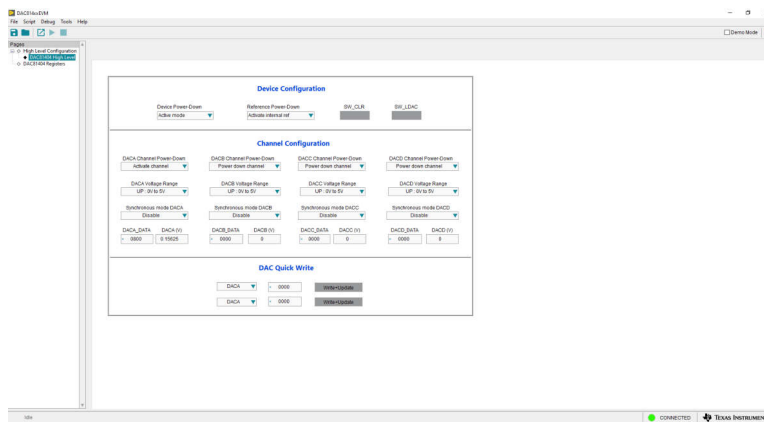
DAC814xxEVM

File Script Debug Tools Help

Demo Mode

Pages

High Level Configuration

DAC81404 High Level

DAC81404 Registers

Device Configuration

Device Power-Down

Active mode

Reference Power-Down

Activate internal ref

SW_CLR

SW_LDAC

Channel Configuration

DACA Channel Power-Down

Activate channel

DACB Channel Power-Down

Power down channel

DACC Channel Power-Down

Power down channel

DACD Channel Power-Down

Power down channel

DACA Voltage Range

UP : 0V to 5V

DACB Voltage Range

UP : 0V to 5V

DACC Voltage Range

UP : 0V to 5V

DACD Voltage Range

UP : 0V to 5V

Synchronous mode DACA

Disable

Synchronous mode DACB

Disable

Synchronous mode DACC

Disable

Synchronous mode DACD

Disable

DACA_DATA

0800

DACA (V)

0.15625

DACB_DATA

0000

DACB (V)

0

DACC_DATA

0000

DACC (V)

0

DACD_DATA

0000

DACD (V)

0

DAC Quick Write

DACA

0000

Write+Update

DACA

0000

Write+Update

Idle

CONNECTED

Texas Instruments